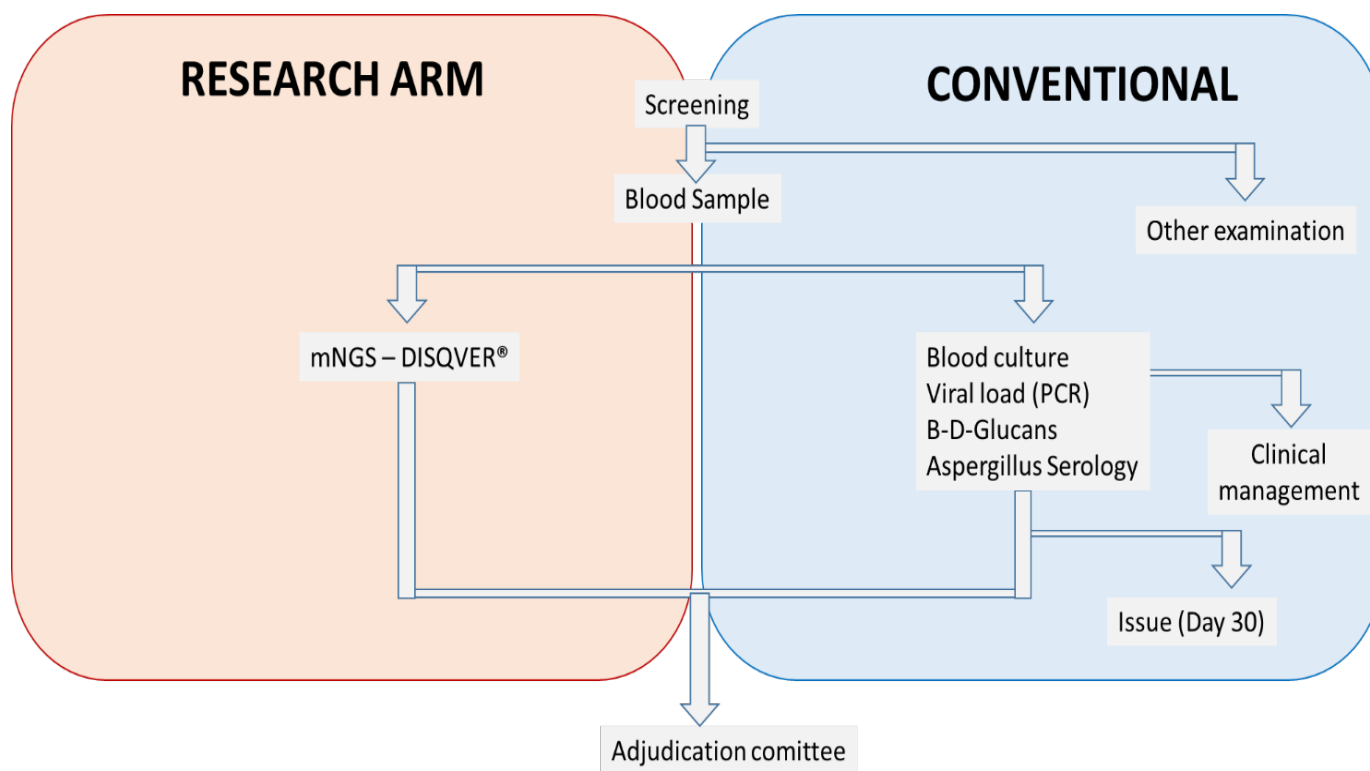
RESEARCH ARM

CONVENTIONAL

Screening

Blood Sample

Other examination

mNGS – DISQVER®

Blood culture
Viral load (PCR)
B-D-Glucans
Aspergillus Serology

Clinical management

Issue (Day 30)

Adjudication comittee